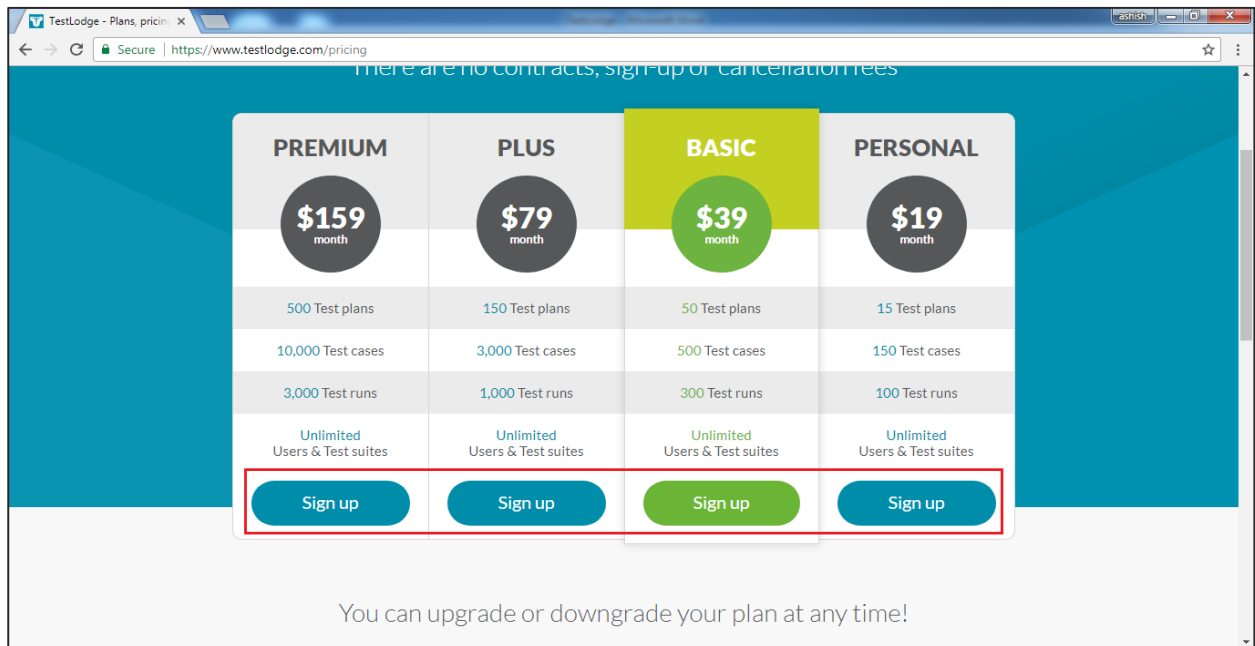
TestLodge - Plans, pricin ×

ashish

Secure | https://www.testlodge.com/pricing

There are no contracts, sign-up or cancellation fees

| PREMIUM | PLUS | BASIC | PERSONAL |
|---|---|---|---|
| \$159 month | \$79 month | \$39 month | \$19 month |
| 500 Test plans | 150 Test plans | 50 Test plans | 15 Test plans |
| 10,000 Test cases | 3,000 Test cases | 500 Test cases | 150 Test cases |
| 3,000 Test runs | 1,000 Test runs | 300 Test runs | 100 Test runs |
| Unlimited Users & Test suites | Unlimited Users & Test suites | Unlimited Users & Test suites | Unlimited Users & Test suites |
| Sign up | Sign up | Sign up | Sign up |

You can upgrade or downgrade your plan at any time!